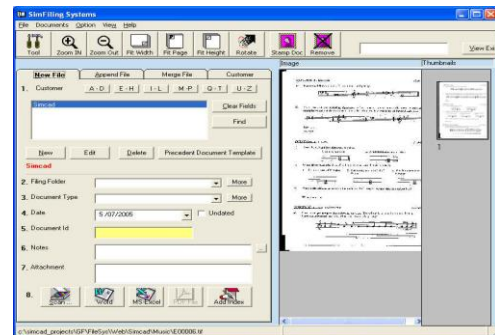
SimFiling Systems
File Documents Option View Help
Tool Zoom In Zoom Out Fit Width Fit Page Fit Height Rotate Stamp Doc Remove
View Ext
New File Append File Merge File Customer
1. Customer A - D E - H I - L M - P Q - T U - Z
Simcad
Clear Fields
Find
New Edit Delete Precedent Document Template
Simcad
2. Filing Folder More
3. Document Type More
4. Date 5 /07/2005 Undated
5. Document Id
6. Notes
7. Attachment
8. Scan Word MS Excel Add Index
Image
Thumbnails
1
c:\simcad_projects\SF\FileSys\Web\Simcad\Music\E00006.tif